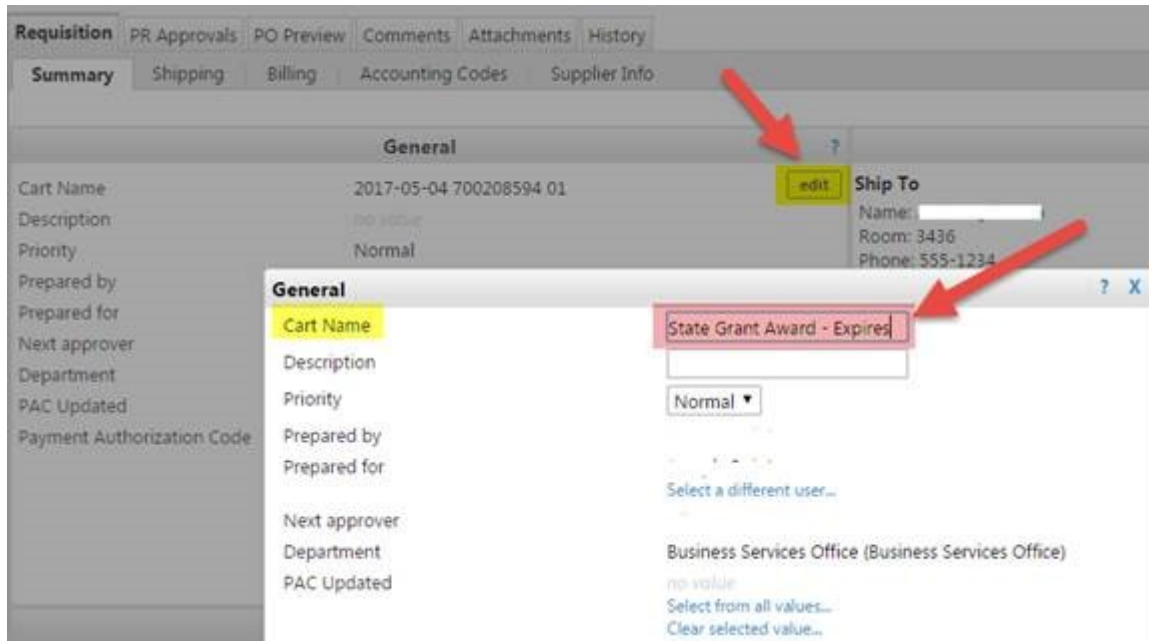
Requisition | PR Approvals | PO Preview | Comments | Attachments | History

Summary | Shipping | Billing | Accounting Codes | Supplier Info

General ?

Cart Name 2017-05-04 700208594 01 edit

Description no value

Priority Normal

Prepared by

Prepared for

Next approver

Department

PAC Updated

Payment Authorization Code

Ship To

Name: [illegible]

Room: 3436

Phone: 555-1234

General ? X

Cart Name State Grant Award - Expires

Description

Priority Normal ▾

Prepared by

Prepared for

Select a different user...

Next approver

Department Business Services Office (Business Services Office)

PAC Updated no value

Select from all values...

Clear selected value...